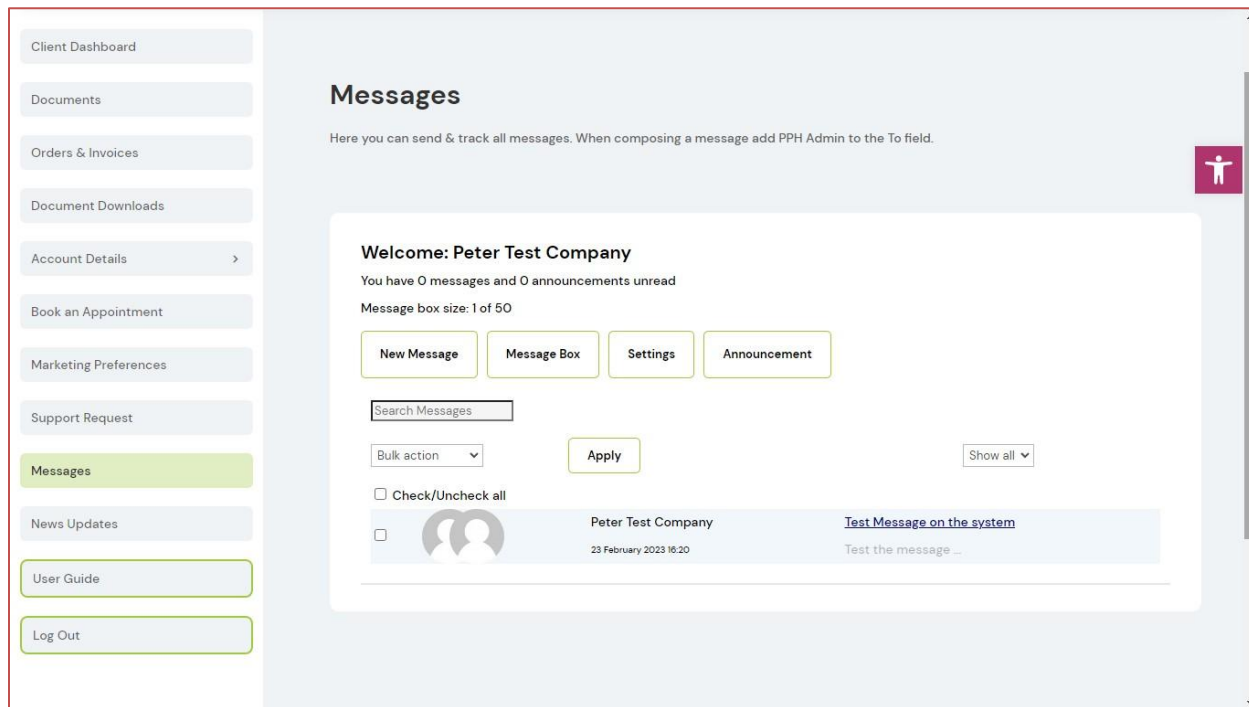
Client Dashboard

Documents

Orders & Invoices

Document Downloads

Account Details >

Book an Appointment

Marketing Preferences

Support Request

Messages

News Updates

User Guide

Log Out

Messages

Here you can send & track all messages. When composing a message add PPH Admin to the To field.

Welcome: Peter Test Company

You have 0 messages and 0 announcements unread

Message box size: 1 of 50

New Message

Message Box

Settings

Announcement

Search Messages

Bulk action

Apply

Show all

Check/Uncheck all

Peter Test Company

23 February 2023 16:20

Test Message on the system

Test the message ...